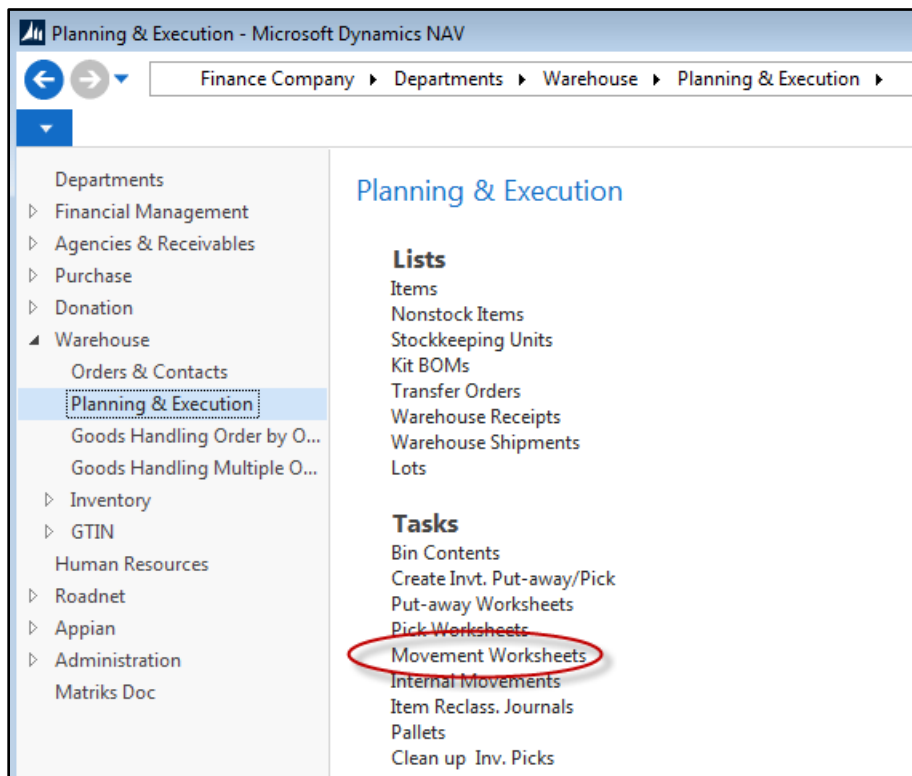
Planning & Execution - Microsoft Dynamics NAV

Finance Company ▸ Departments ▸ Warehouse ▸ Planning & Execution ▸

Departments
Financial Management
Agencies & Receivables
Purchase
Donation
Warehouse
Orders & Contacts
Planning & Execution
Goods Handling Order by O...
Goods Handling Multiple O...
Inventory
GTIN
Human Resources
Roadnet
Appian
Administration
Matriks Doc

Planning & Execution

Lists
Items
Nonstock Items
Stockkeeping Units
Kit BOMs
Transfer Orders
Warehouse Receipts
Warehouse Shipments
Lots

Tasks
Bin Contents
Create Invt. Put-away/Pick
Put-away Worksheets
Pick Worksheets
Movement Worksheets
Internal Movements
Item Reclass. Journals
Pallets
Clean up Inv. Picks